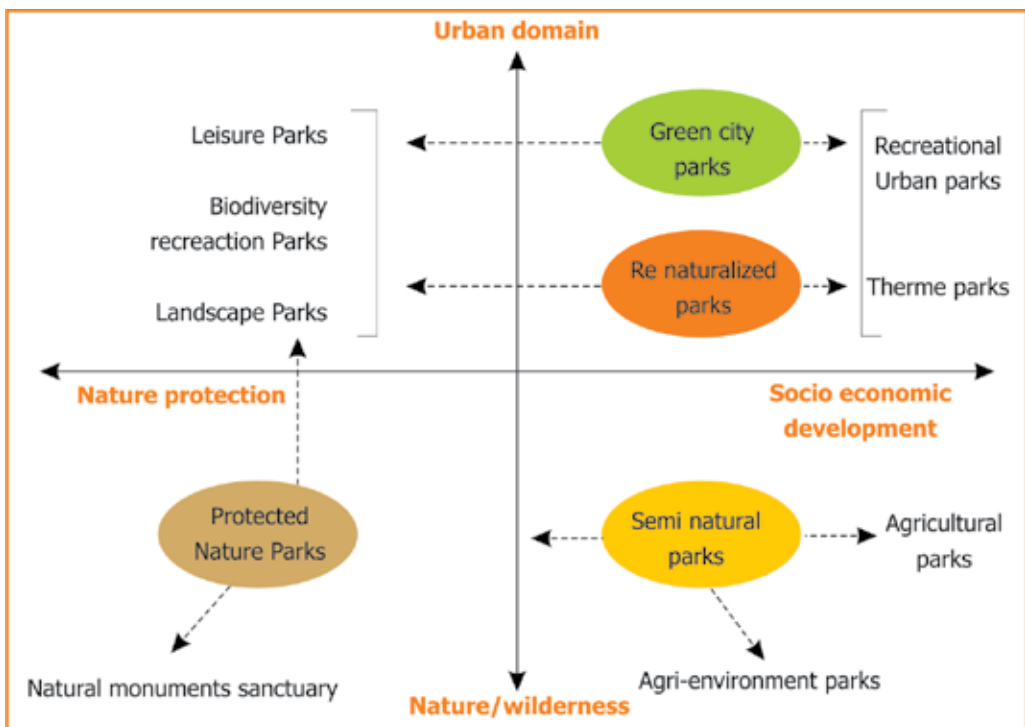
Urban domain

Leisure Parks

Biodiversity recreaction Parks

Landscape Parks

Green city parks

Re naturalized parks

Recreational Urban parks

Therme parks

Nature protection

Socio economic development

Protected Nature Parks

Semi natural parks

Agricultural parks

Natural monuments sanctuary

Agri-environment parks

Nature/wilderness